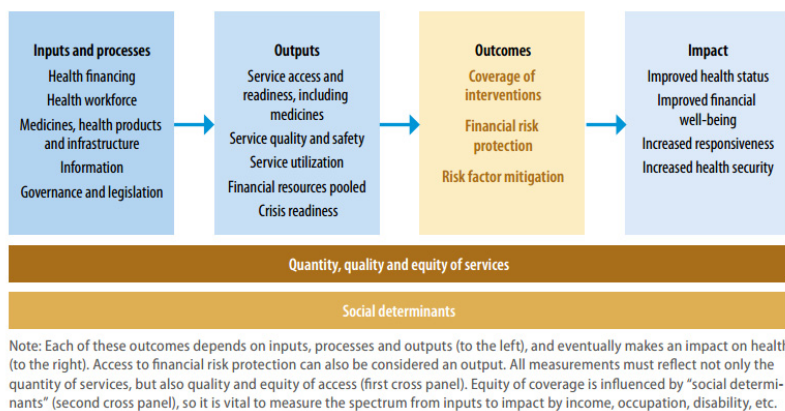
Inputs and processes
Health financing
Health workforce
Medicines, health products and infrastructure
Information
Governance and legislation

Outputs
Service access and readiness, including medicines
Service quality and safety
Service utilization
Financial resources pooled
Crisis readiness

Outcomes
Coverage of interventions
Financial risk protection
Risk factor mitigation

Impact
Improved health status
Improved financial well-being
Increased responsiveness
Increased health security

Quantity, quality and equity of services

Social determinants

Note: Each of these outcomes depends on inputs, processes and outputs (to the left), and eventually makes an impact on health (to the right). Access to financial risk protection can also be considered an output. All measurements must reflect not only the quantity of services, but also quality and equity of access (first cross panel). Equity of coverage is influenced by "social determinants" (second cross panel), so it is vital to measure the spectrum from inputs to impact by income, occupation, disability, etc.